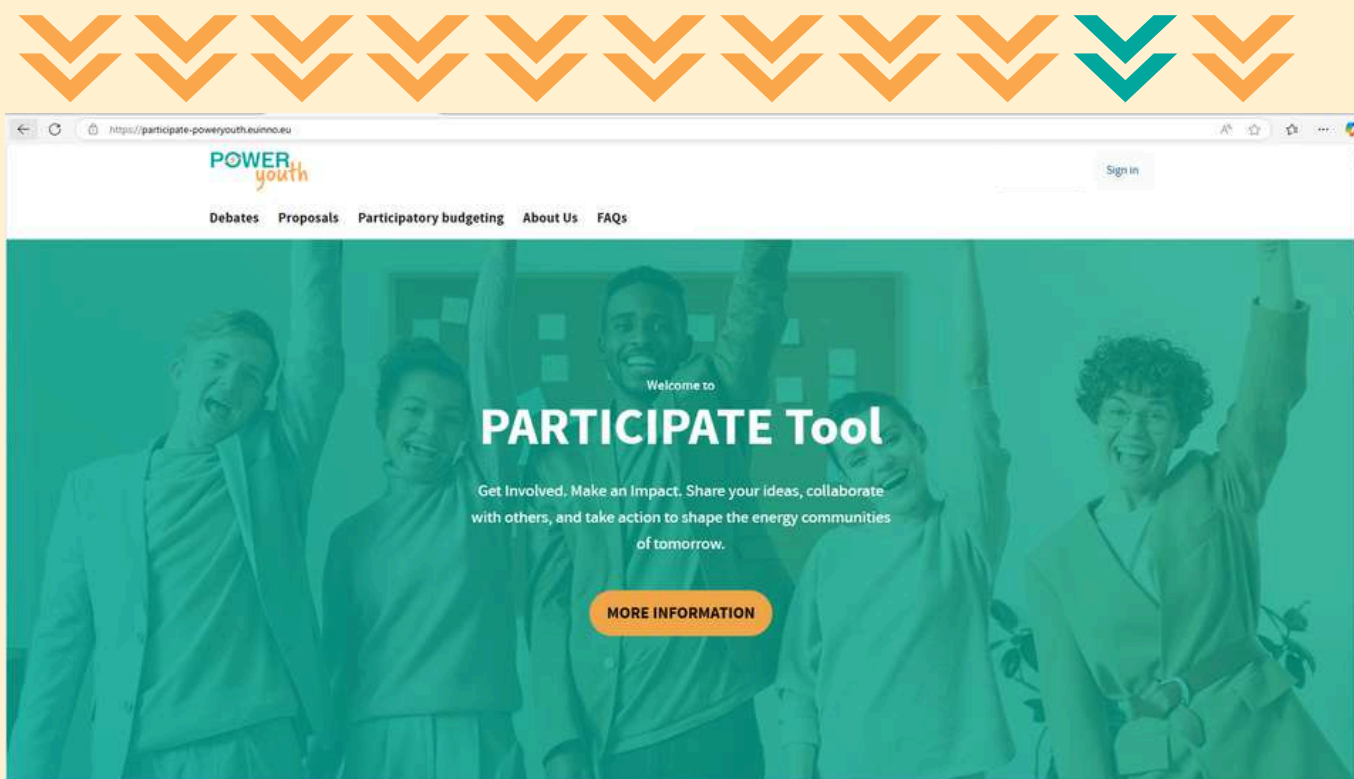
https://participate-poweryouth.euinno.eu

POWER youth

Sign in

Debates Proposals Participatory budgeting About Us FAQs

Welcome to

PARTICIPATE Tool

Get Involved. Make an Impact. Share your ideas, collaborate with others, and take action to shape the energy communities of tomorrow.

MORE INFORMATION